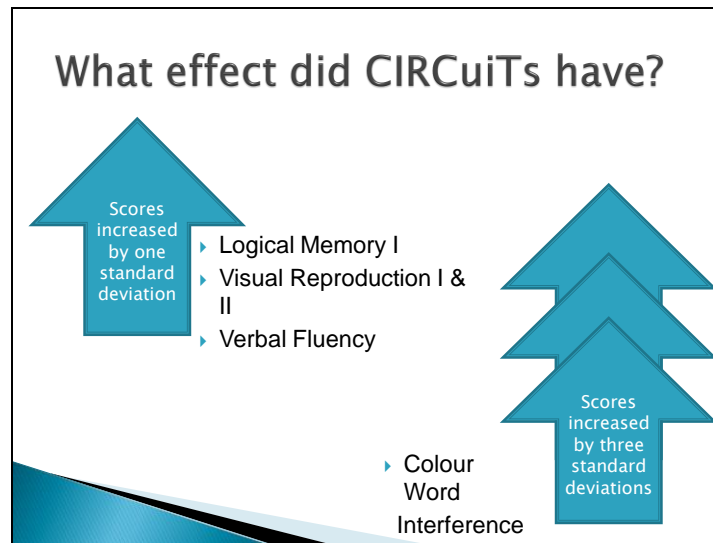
What effect did CIRCuiTs have?

Scores increased by one standard deviation

- Logical Memory I
- Visual Reproduction I & II
- Verbal Fluency

Scores increased by three standard deviations

- Colour Word Interference